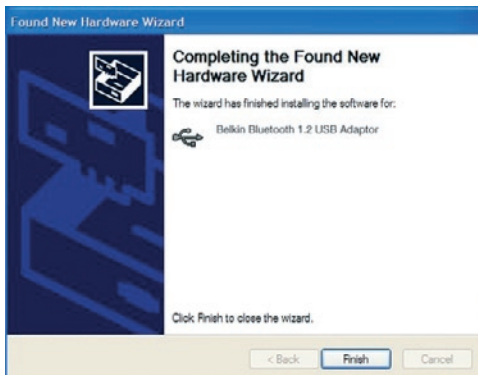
Found New Hardware Wizard

Completing the Found New Hardware Wizard

The wizard has finished installing the software for:

Belkin Bluetooth 1.2 USB Adaptor

Click Finish to close the wizard.

< Back
Finish
Cancel